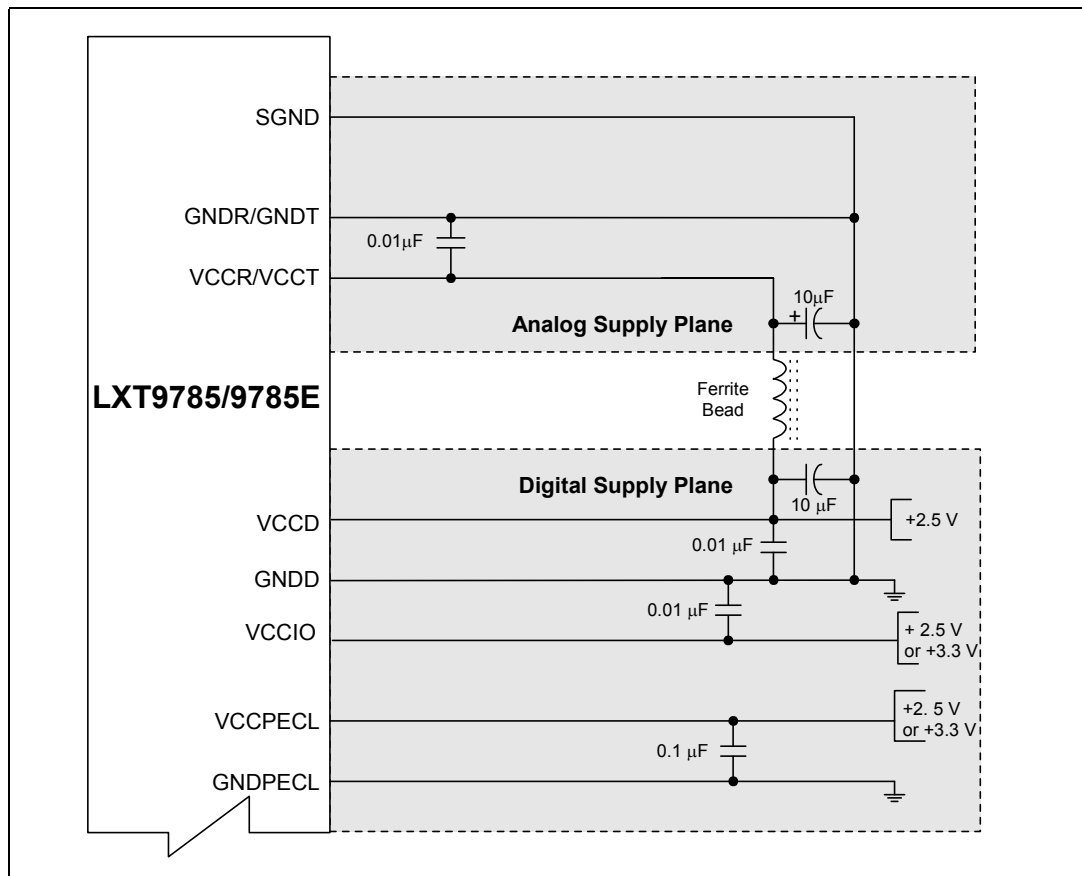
SGND

GNDR/GNDT

$0.01\mu F$

VCCR/VCCT

$10\mu F$

+

Analog Supply Plane

LXT9785/9785E

Ferrite Bead

Digital Supply Plane

$10\ \mu F$

VCCD

+2.5 V

$0.01\ \mu F$

GNDD

$0.01\ \mu F$

VCCIO

+ 2.5 V or +3.3 V

VCCPECL

+2. 5 V or +3.3 V

$0.1\ \mu F$

GNDPECL